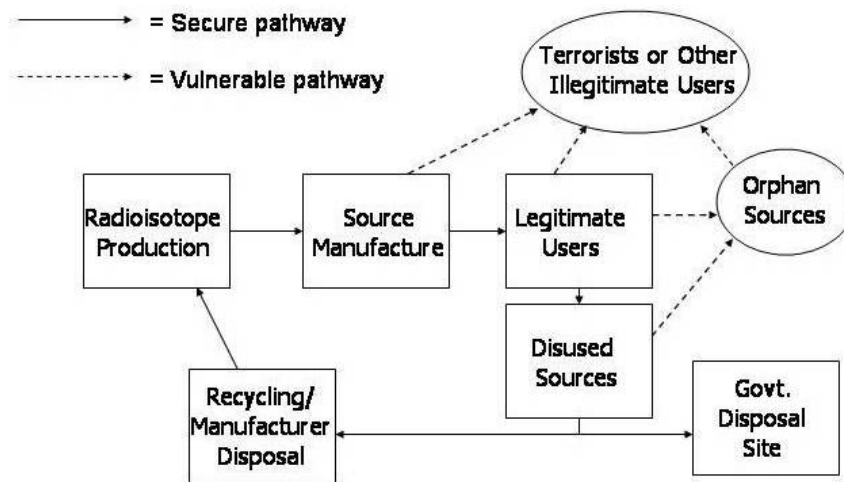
= Secure pathway

= Vulnerable pathway

Terrorists or Other Illegitimate Users

Radioisotope Production

Source Manufacture

Legitimate Users

Orphan Sources

Disused Sources

Recycling/ Manufacturer Disposal

Govt. Disposal Site